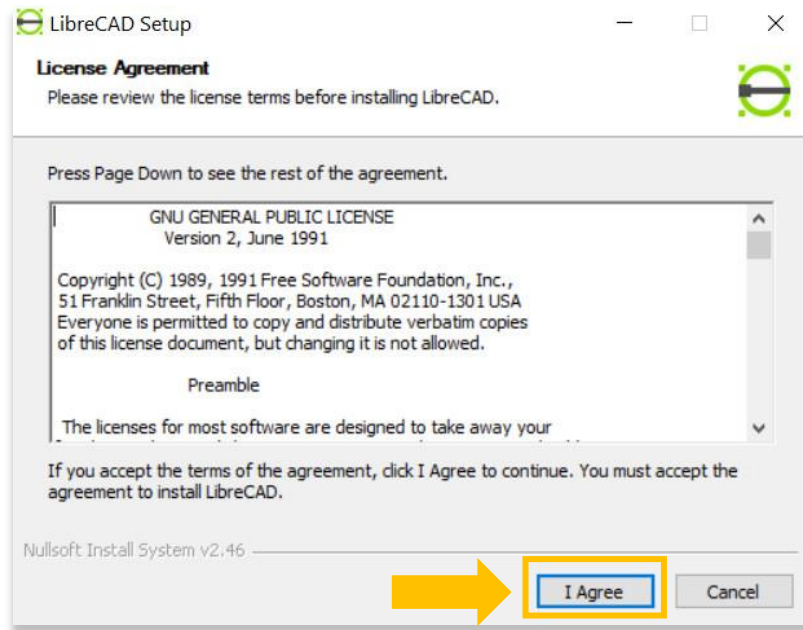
LibreCAD Setup

License Agreement

Please review the license terms before installing LibreCAD.

Press Page Down to see the rest of the agreement.

GNU GENERAL PUBLIC LICENSE
Version 2, June 1991

Copyright (C) 1989, 1991 Free Software Foundation, Inc.,
51 Franklin Street, Fifth Floor, Boston, MA 02110-1301 USA
Everyone is permitted to copy and distribute verbatim copies
of this license document, but changing it is not allowed.

Preamble

The licenses for most software are designed to take away your
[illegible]

If you accept the terms of the agreement, click I Agree to continue. You must accept the agreement to install LibreCAD.

Nullsoft Install System v2.46

I Agree

Cancel